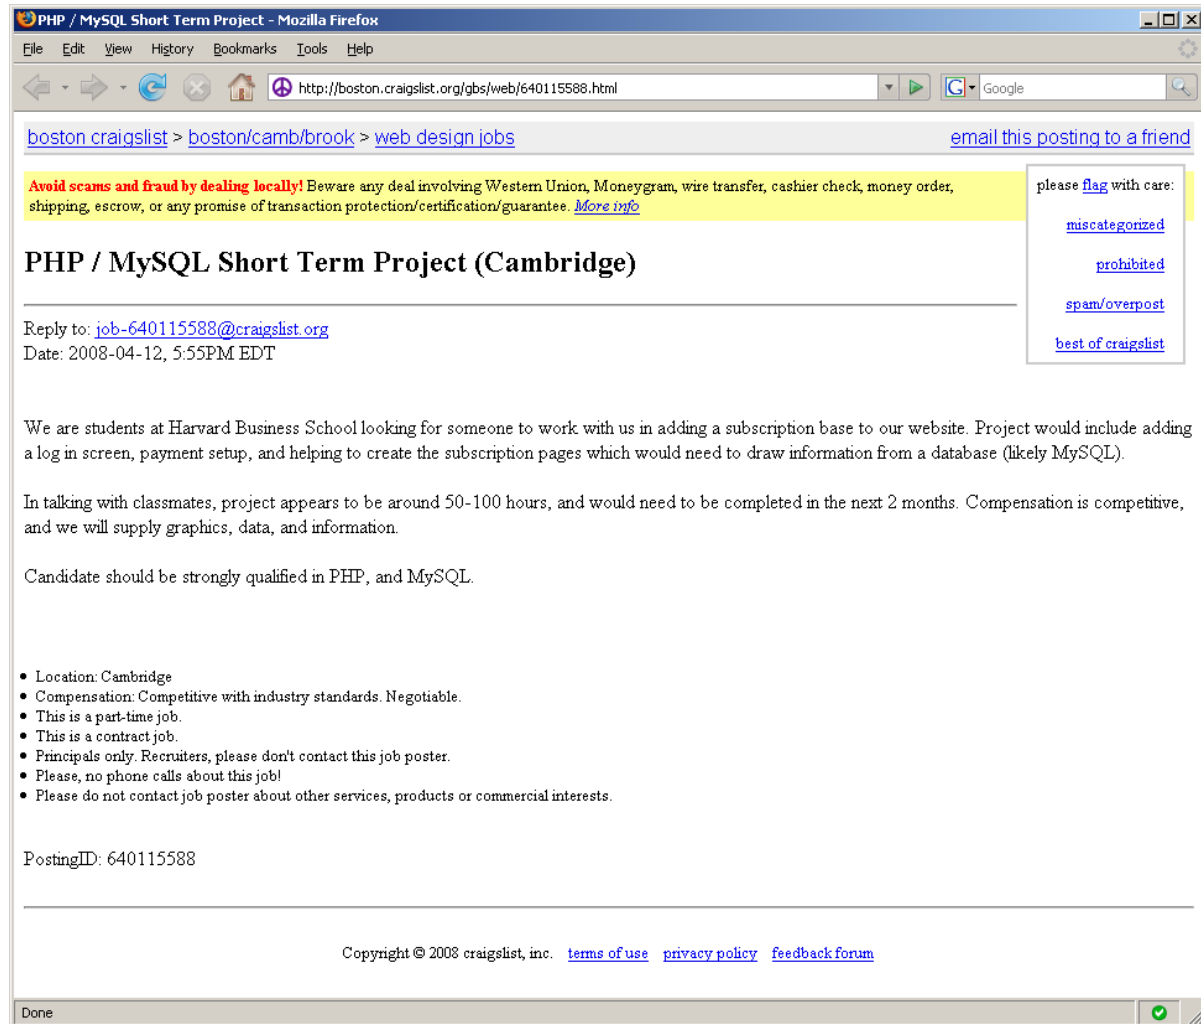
PHP / MySQL Short Term Project - Mozilla Firefox

File Edit View History Bookmarks Tools Help

http://boston.craigslist.org/gbs/web/640115588.html

Google

boston craigslist > boston/camb/brook > web design jobs

email this posting to a friend

Avoid scams and fraud by dealing locally! Beware any deal involving Western Union, Moneygram, wire transfer, cashier check, money order, shipping, escrow, or any promise of transaction protection/certification/guarantee. More info

please flag with care:

miscategorized

prohibited

spam/overpost

best of craigslist

PHP / MySQL Short Term Project (Cambridge)

Reply to: job-640115588@craigslist.org
Date: 2008-04-12, 5:55PM EDT

We are students at Harvard Business School looking for someone to work with us in adding a subscription base to our website. Project would include adding a log in screen, payment setup, and helping to create the subscription pages which would need to draw information from a database (likely MySQL).

In talking with classmates, project appears to be around 50-100 hours, and would need to be completed in the next 2 months. Compensation is competitive, and we will supply graphics, data, and information.

Candidate should be strongly qualified in PHP, and MySQL.

- Location: Cambridge
- Compensation: Competitive with industry standards. Negotiable.
- This is a part-time job.
- This is a contract job.
- Principals only. Recruiters, please don't contact this job poster.
- Please, no phone calls about this job!
- Please do not contact job poster about other services, products or commercial interests.

PostingID: 640115588

Copyright © 2008 craigslist, inc. terms of use privacy policy feedback forum

Done